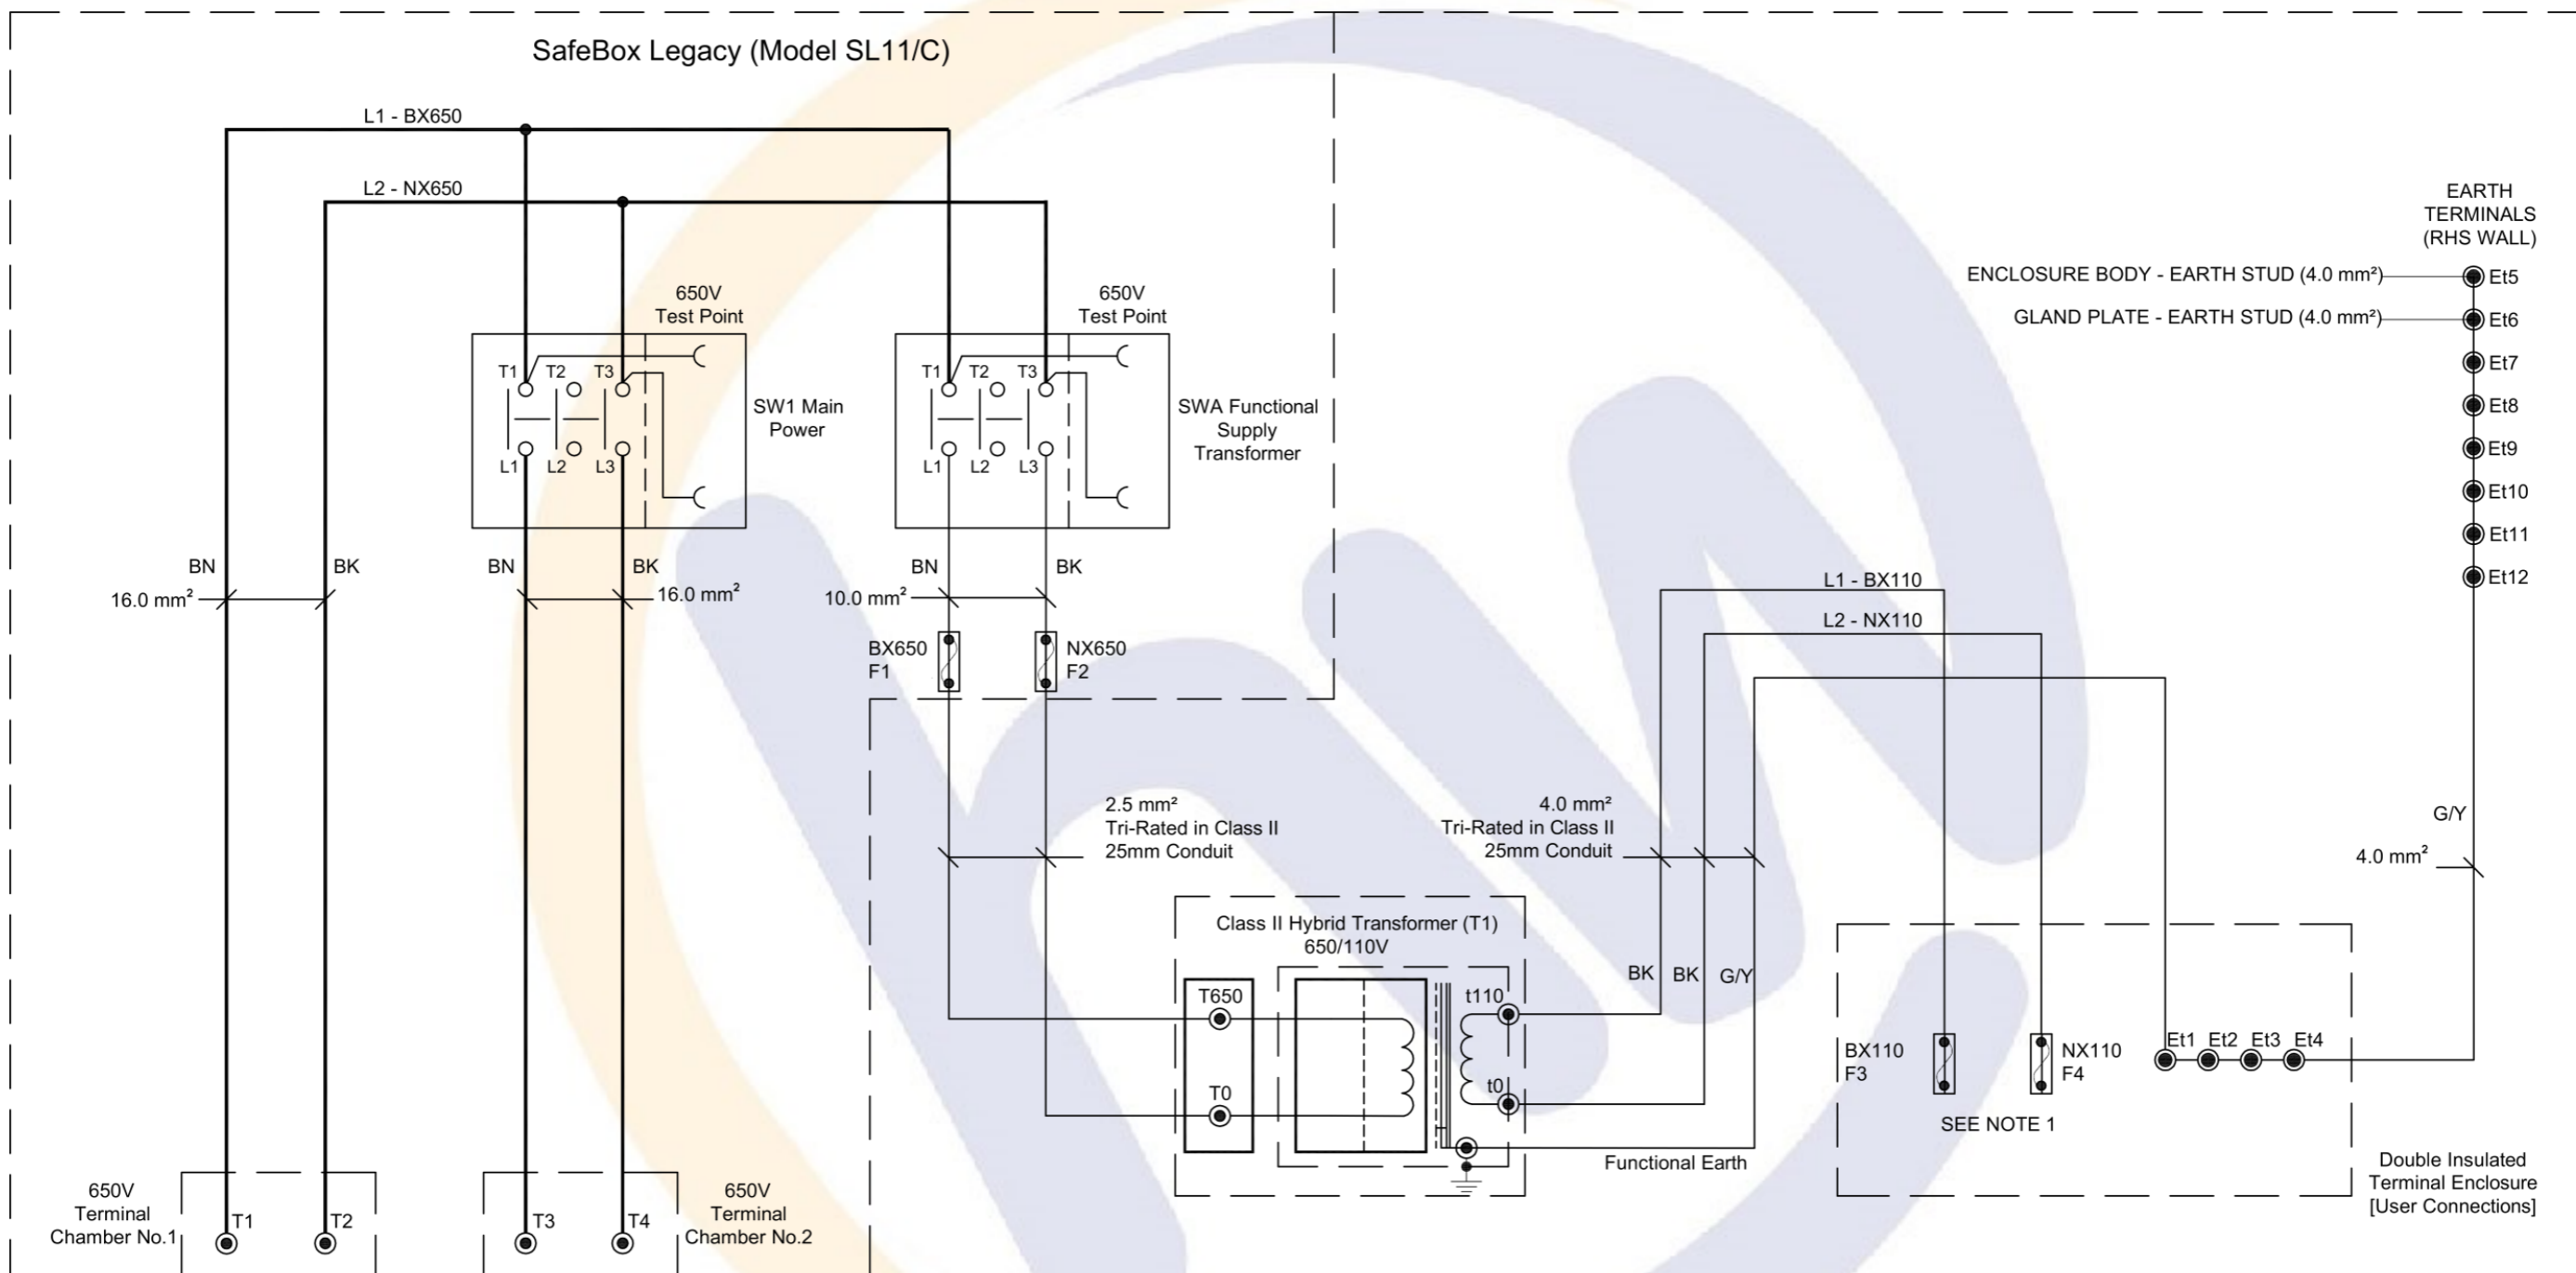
SafeBox Legacy (Model SL11/C)

L1 - BX650

L2 - NX650

650V
Test Point

650V
Test Point

T1 T2 T3

L1 L2 L3

SW1 Main Power

T1 T2 T3

L1 L2 L3

SWA Functional Supply Transformer

EARTH TERMINALS (RHS WALL)

ENCLOSURE BODY - EARTH STUD (4.0 mm²) Et5

GLAND PLATE - EARTH STUD (4.0 mm²) Et6

Et7

Et8

Et9

Et10

Et11

Et12

BN BK

16.0 mm²

BN BK

16.0 mm²

BN BK

10.0 mm²

BX650
F1

NX650
F2

L1 - BX110

L2 - NX110

2.5 mm²
Tri-Rated in Class II
25mm Conduit

4.0 mm²
Tri-Rated in Class II
25mm Conduit

G/Y

4.0 mm²

Class II Hybrid Transformer (T1)
650/110V

T650

T0

t110

t0

BK BK G/Y

BX110
F3

NX110
F4

Et1 Et2 Et3 Et4

SEE NOTE 1

Functional Earth

Double Insulated Terminal Enclosure [User Connections]

650V Terminal Chamber No.1

T1

T2

T3

T4

650V Terminal Chamber No.2